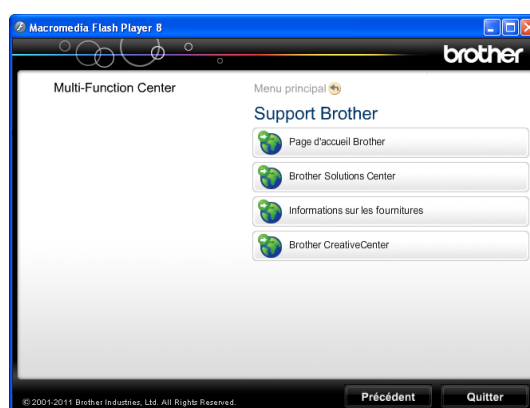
Macromedia Flash Player 8

brother

Multi-Function Center

Menu principal

Support Brother

Page d'accueil Brother

Brother Solutions Center

Informations sur les fournitures

Brother CreativeCenter

© 2001-2011 Brother Industries, Ltd. All Rights Reserved.

Précédent

Quitter